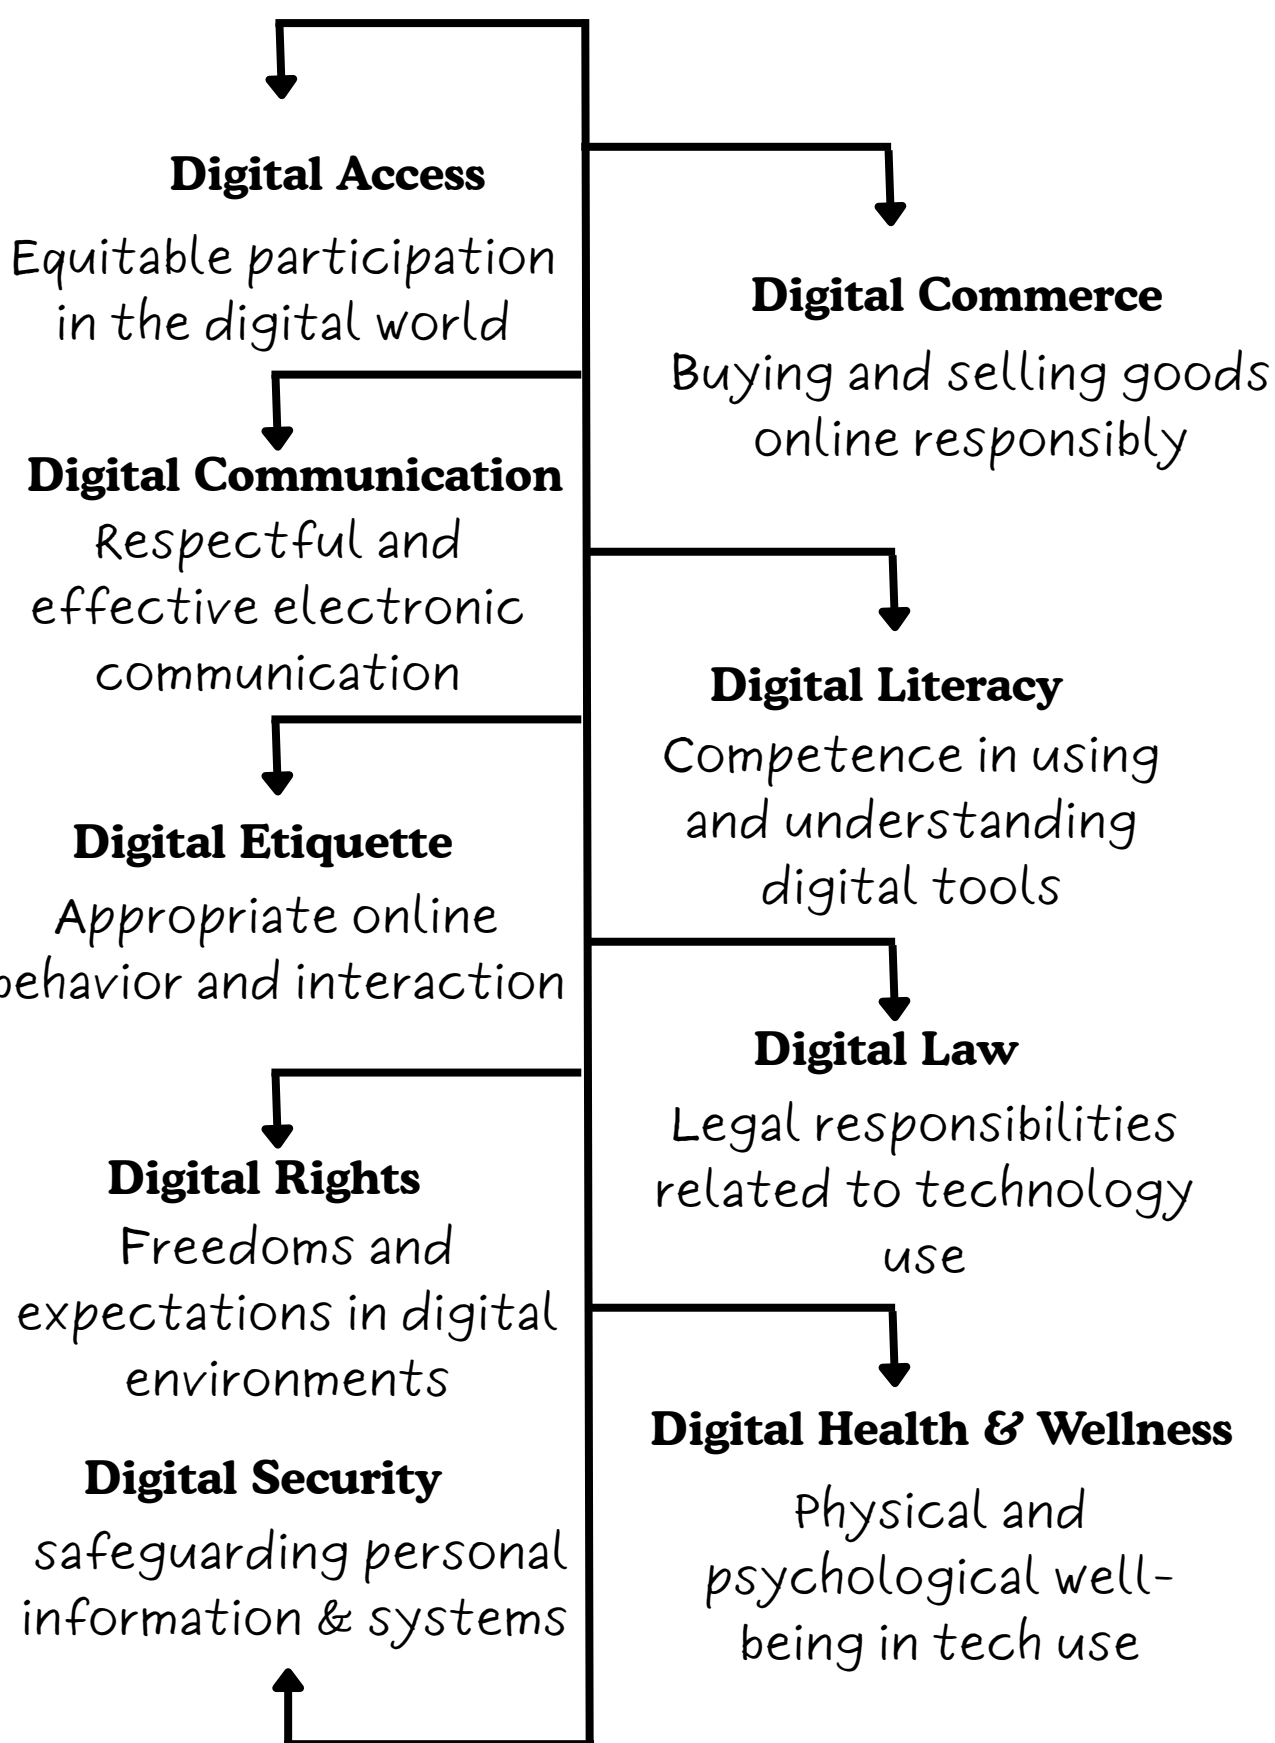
Digital Access
Equitable participation in the digital world

Digital Commerce
Buying and selling goods online responsibly

Digital Communication
Respectful and effective electronic communication

Digital Literacy
Competence in using and understanding digital tools

Digital Etiquette
Appropriate online behavior and interaction

Digital Law
Legal responsibilities related to technology use

Digital Rights
Freedoms and expectations in digital environments

Digital Health & Wellness
Physical and psychological well-being in tech use

Digital Security
safeguarding personal information & systems